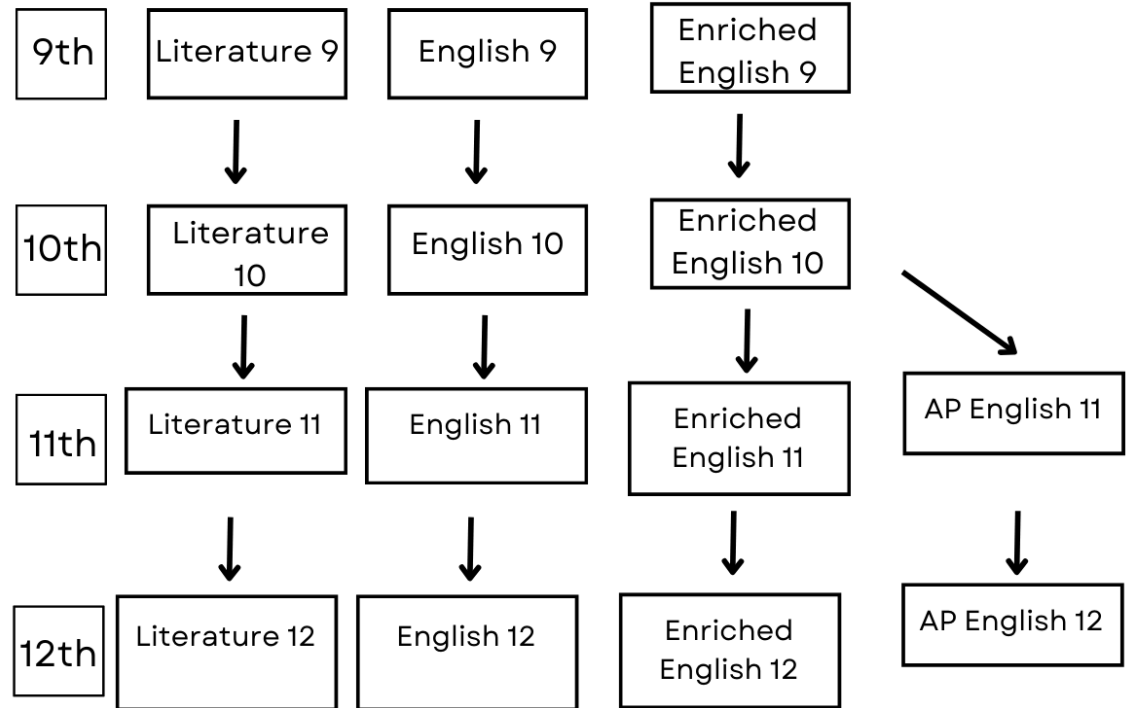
9th
Literature 9
English 9
Enriched English 9

10th
Literature 10
English 10
Enriched English 10

11th
Literature 11
English 11
Enriched English 11
AP English 11

12th
Literature 12
English 12
Enriched English 12
AP English 12